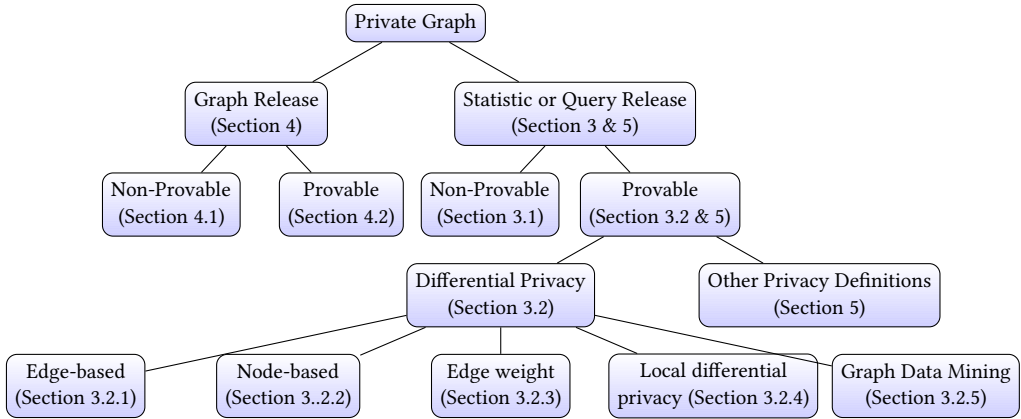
Private Graph

Graph Release (Section 4)

Statistic or Query Release (Section 3 & 5)

Non-Provable (Section 4.1)

Provable (Section 4.2)

Non-Provable (Section 3.1)

Provable (Section 3.2 & 5)

Differential Privacy (Section 3.2)

Other Privacy Definitions (Section 5)

Edge-based (Section 3.2.1)

Node-based (Section 3..2.2)

Edge weight (Section 3.2.3)

Local differential privacy (Section 3.2.4)

Graph Data Mining (Section 3.2.5)